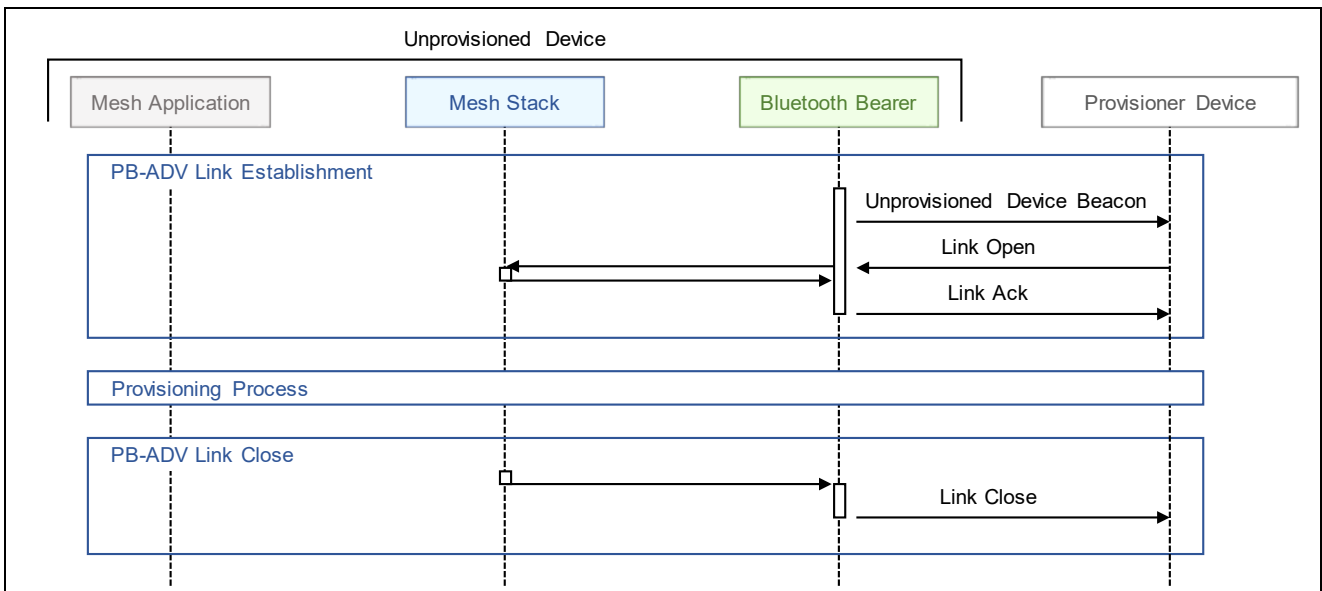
Unprovisioned Device

Mesh Application

Mesh Stack

Bluetooth Bearer

Provisioner Device

PB-ADV Link Establishment

Unprovisioned Device Beacon

Link Open

Link Ack

Provisioning Process

PB-ADV Link Close

Link Close